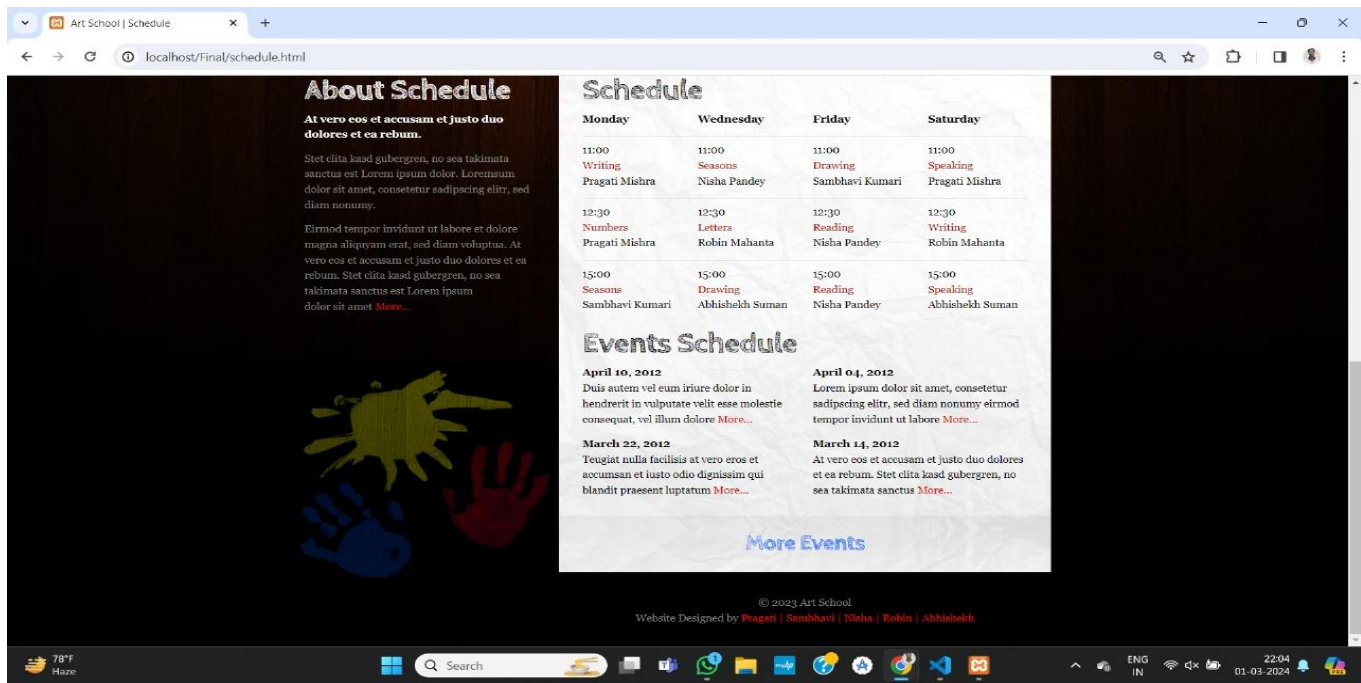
Art School | Schedule

localhost/Final/schedule.html

About Schedule

At vero eos et accusam et justo duo dolores et ea rebum.

Stet clita kasd gubergren, no sea takimata sanctus est Lorem ipsum dolor. Loremsum dolor sit amet, consetetur sadipscing elitr, sed diam nonumy.

Eirmod tempor invidunt ut labore et dolore magna aliquyam erat, sed diam voluptua. At vero eos et accusam et justo duo dolores et ea rebum. Stet clita kasd gubergren, no sea takimata sanctus est Lorem ipsum dolor sit amet More...

Schedule

| Monday | Wednesday | Friday | Saturday |
|---|---|---|---|
| 11:00 Writing Pragati Mishra | 11:00 Seasons Nisha Pandey | 11:00 Drawing Sambhavi Kumari | 11:00 Speaking Pragati Mishra |
| 12:30 Numbers Pragati Mishra | 12:30 Letters Robin Mahanta | 12:30 Reading Nisha Pandey | 12:30 Writing Robin Mahanta |
| 15:00 Seasons Sambhavi Kumari | 15:00 Drawing Abhishekh Suman | 15:00 Reading Nisha Pandey | 15:00 Speaking Abhishekh Suman |

Events Schedule

April 10, 2012
Duis autem vel eum iriure dolor in hendrerit in vulputate velit esse molestie consequat, vel illum dolore More...

March 22, 2012
Teugiat nulla facilisis at vero eros et accumsan et iusto odio dignissim qui blandit praesent luptatum More...

April 04, 2012
Lorem ipsum dolor sit amet, consetetur sadipscing elitr, sed diam nonumy eirmod tempor invidunt ut labore More...

March 14, 2012
At vero eos et accusam et justo duo dolores et ea rebum. Stet clita kasd gubergren, no sea takimata sanctus More...

More Events

© 2023 Art School
Website Designed by Pragati | Sambhavi | Nisha | Robin | Abhishekh

78°F
Haze
Search
ENG
IN
22:04
01-03-2024